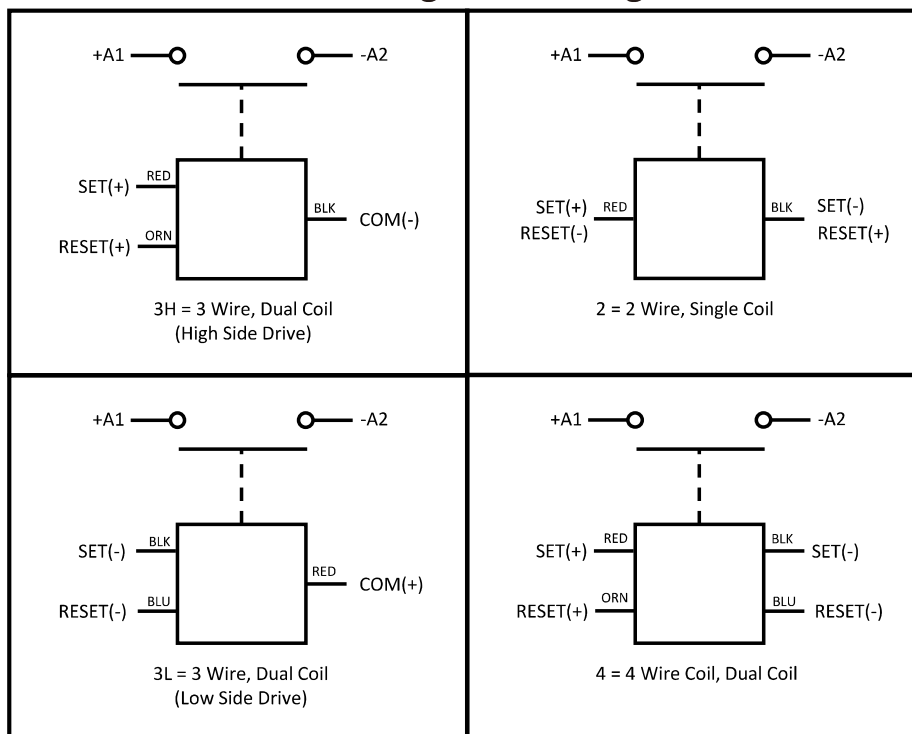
+A1 -A2

SET(+) RED
RESET(+) ORN
BLK COM(-)

3H = 3 Wire, Dual Coil
(High Side Drive)

+A1 -A2

SET(+)
RESET(-) RED
BLK SET(-)
RESET(+)

2 = 2 Wire, Single Coil

+A1 -A2

SET(-) BLK
RESET(-) BLU
RED COM(+)

3L = 3 Wire, Dual Coil
(Low Side Drive)

+A1 -A2

SET(+) RED
RESET(+) ORN
BLK SET(-)
BLU RESET(-)

4 = 4 Wire Coil, Dual Coil